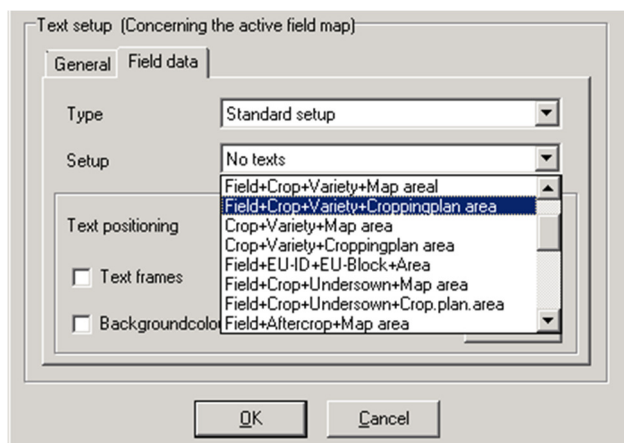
Text setup (Concerning the active field map)

General | Field data

Type: Standard setup

Setup: No texts

Field+Crop+Variety+Map areal
Field+Crop+Variety+Croppingplan area
Crop+Variety+Map area
Crop+Variety+Croppingplan area
Field+EU-ID+EU-Block+Area
Field+Crop+Undersown+Map area
Field+Crop+Undersown+Crop.plan.area
Field+Aftercrop+Map area

Text positioning

Text frames

Backgroundcolo

OK | Cancel